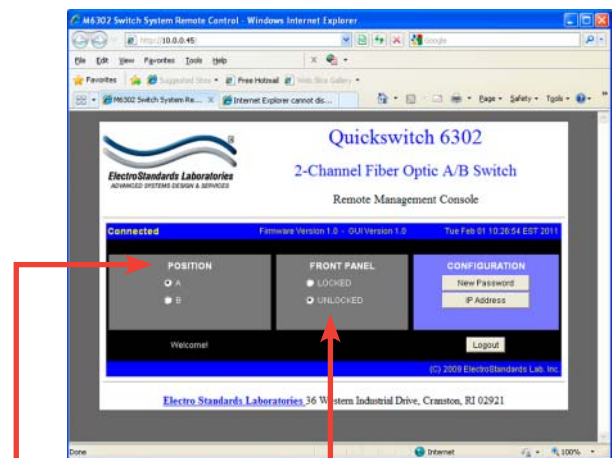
M6302 Switch System Remote Control - Windows Internet Explorer

http://10.0.0.45/

Google

File Edit View Favorites Tools Help

Favorites Suggested Sites Free Hotmail Web Slice Gallery

M6302 Switch System Re... Internet Explorer cannot dis...

Page Safety Tools

ElectroStandards Laboratories
ADVANCED SYSTEMS DESIGN & SERVICES

Quickswitch 6302

2-Channel Fiber Optic A/B Switch

Remote Management Console

Connected Firmware Version 1.0 - GUI Version 1.0 Tue Feb 01 10:26:54 EST 2011

POSITION
A
B

FRONT PANEL
LOCKED
UNLOCKED

CONFIGURATION
New Password
IP Address

Welcome!

Logout

(C) 2009 ElectroStandards Lab. Inc.

Electro Standards Laboratories 36 Western Industrial Drive, Cranston, RI 02921

Done Internet 100%